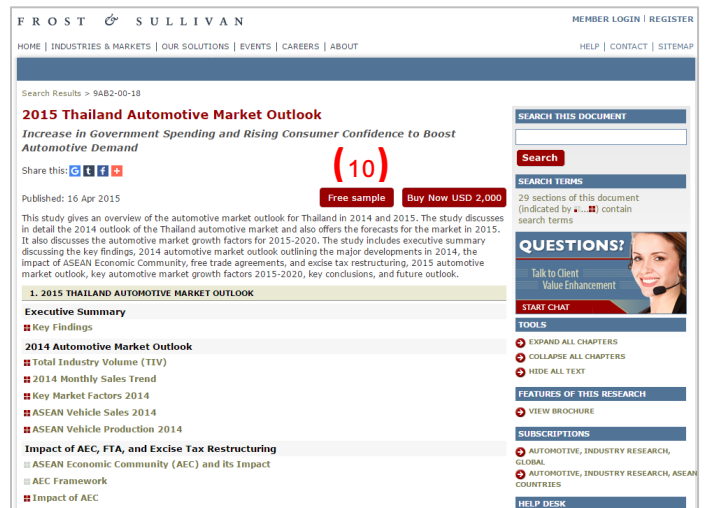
FROST & SULLIVAN

MEMBER LOGIN | REGISTER

HOME | INDUSTRIES & MARKETS | OUR SOLUTIONS | EVENTS | CAREERS | ABOUT

HELP | CONTACT | SITEMAP

Search Results > 9AB2-00-18

2015 Thailand Automotive Market Outlook

Increase in Government Spending and Rising Consumer Confidence to Boost Automotive Demand

Share this:

(10)

Published: 16 Apr 2015

Free sample

Buy Now USD 2,000

This study gives an overview of the automotive market outlook for Thailand in 2014 and 2015. The study discusses in detail the 2014 outlook of the Thailand automotive market and also offers the forecasts for the market in 2015. It also discusses the automotive market growth factors for 2015-2020. The study includes executive summary discussing the key findings, 2014 automotive market outlook outlining the major developments in 2014, the impact of ASEAN Economic Community, free trade agreements, and excise tax restructuring, 2015 automotive market outlook, key automotive market growth factors 2015-2020, key conclusions, and future outlook.

1. 2015 THAILAND AUTOMOTIVE MARKET OUTLOOK

Executive Summary

Key Findings

2014 Automotive Market Outlook

Total Industry Volume (TIV)

2014 Monthly Sales Trend

Key Market Factors 2014

ASEAN Vehicle Sales 2014

ASEAN Vehicle Production 2014

Impact of AEC, FTA, and Excise Tax Restructuring

ASEAN Economic Community (AEC) and its Impact

AEC Framework

Impact of AEC

SEARCH THIS DOCUMENT

Search

SEARCH TERMS

29 sections of this document (indicated by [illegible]) contain search terms

QUESTIONS?

Talk to Client Value Enhancement

START CHAT

TOOLS

EXPAND ALL CHAPTERS

COLLAPSE ALL CHAPTERS

HIDE ALL TEXT

FEATURES OF THIS RESEARCH

VIEW BROCHURE

SUBSCRIPTIONS

AUTOMOTIVE, INDUSTRY RESEARCH, GLOBAL

AUTOMOTIVE, INDUSTRY RESEARCH, ASEAN COUNTRIES

HELP DESK